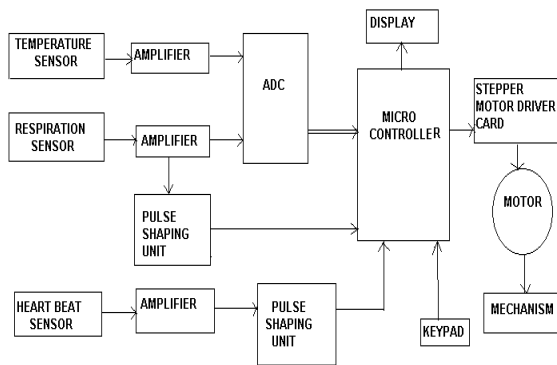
TEMPERATURE SENSOR

AMPLIFIER

ADC

DISPLAY

MICRO CONTROLLER

STEPPER MOTOR DRIVER CARD

RESPIRATION SENSOR

AMPLIFIER

PULSE SHAPING UNIT

MOTOR

HEART BEAT SENSOR

AMPLIFIER

PULSE SHAPING UNIT

KEYPAD

MECHANISM